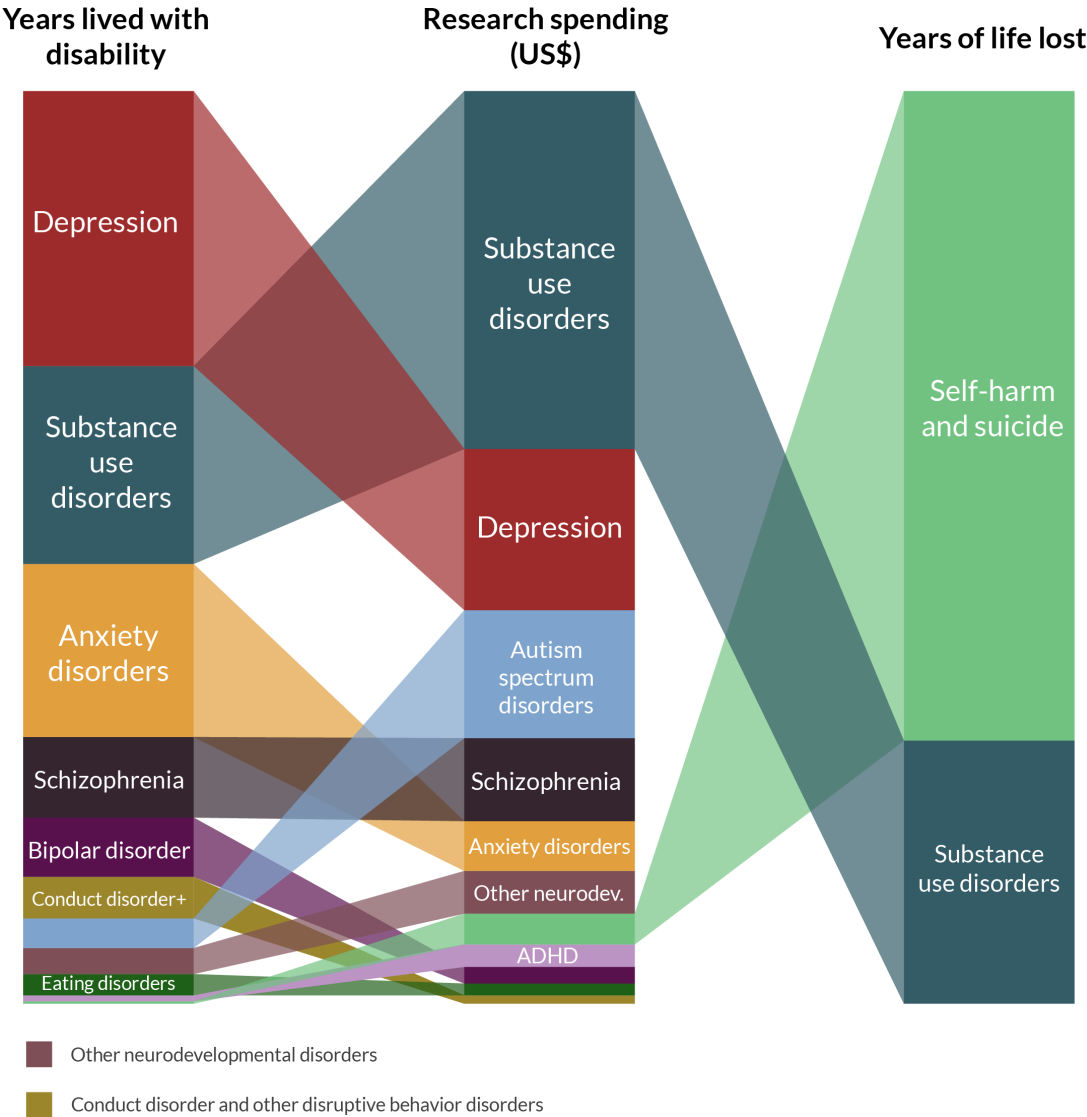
Years lived with disability

Research spending (US$)

Years of life lost

Depression

Substance use disorders

Anxiety disorders

Schizophrenia

Bipolar disorder

Conduct disorder+

Eating disorders

Substance use disorders

Depression

Autism spectrum disorders

Schizophrenia

Anxiety disorders

Other neurodev.

ADHD

Self-harm and suicide

Substance use disorders

Other neurodevelopmental disorders

Conduct disorder and other disruptive behavior disorders